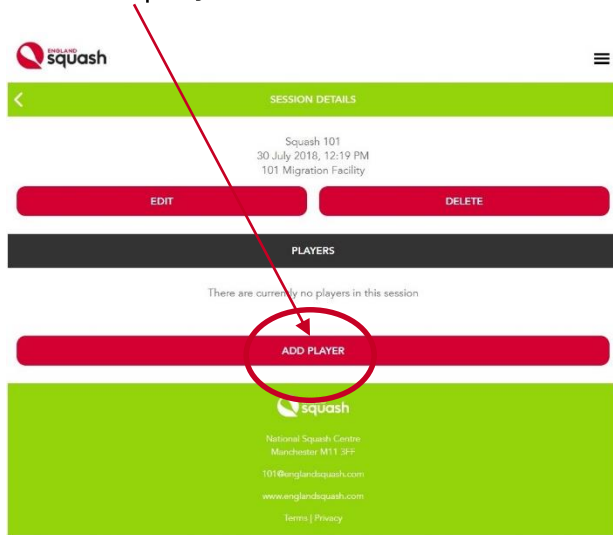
ENGLAND squash

SESSION DETAILS

Squash 101
30 July 2018, 12:19 PM
101 Migration Facility

EDIT

DELETE

PLAYERS

There are currently no players in this session

ADD PLAYER

squash

National Squash Centre
Manchester M11 3FF

101@englandsquash.com

www.englandsquash.com

Terms | Privacy